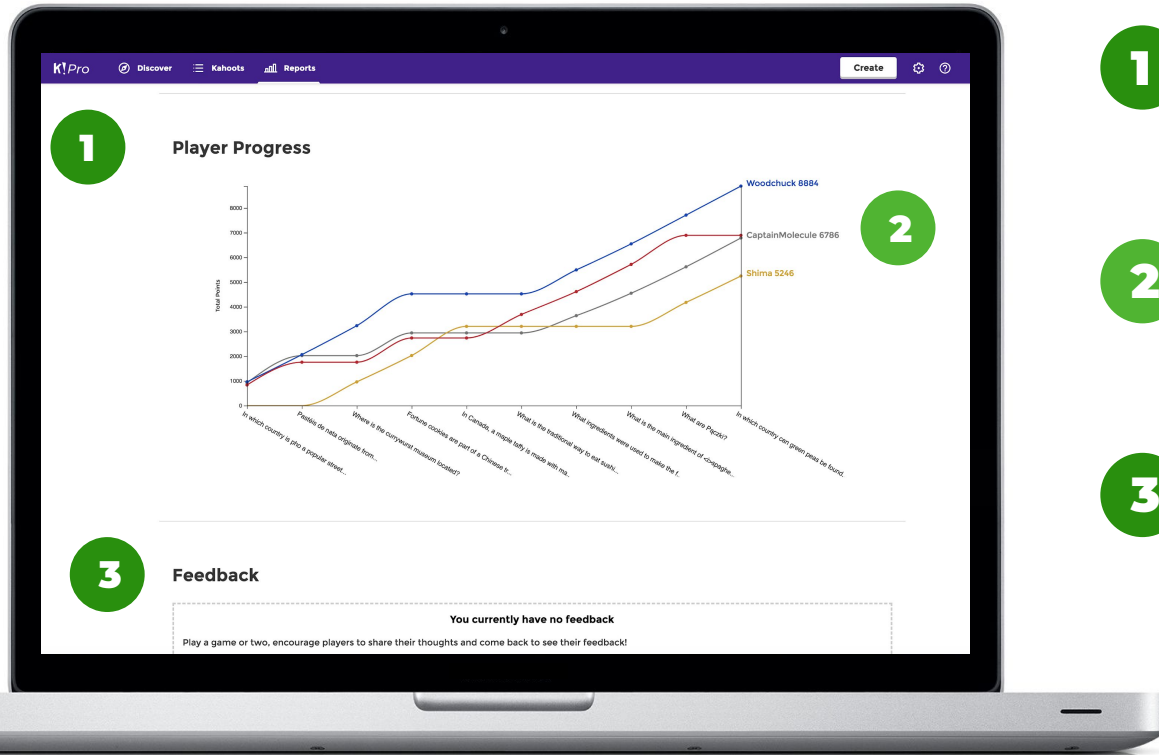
K!Pro Discover Kahoots Reports Create

1

Player Progress

2

Total Points

8000
7000
6000
5000
4000
3000
2000
1000
0

Woodchuck 8884
CaptainMolecule 6786
Shima 5246

In which country is pho a popular street...
Pastéis de nata originate from...
Where is the currywurst museum located?
Fortune cookies are part of a Chinese tr...
In Canada, a maple taffy is made with ma...
What is the traditional way to eat sushi...
What ingredients were used to make the f...
What is the main ingredient of <i>spaghe...
What are Pączki?
In which country can green peas be found...

3

Feedback

You currently have no feedback

Play a game or two, encourage players to share their thoughts and come back to see their feedback!

1

2

3